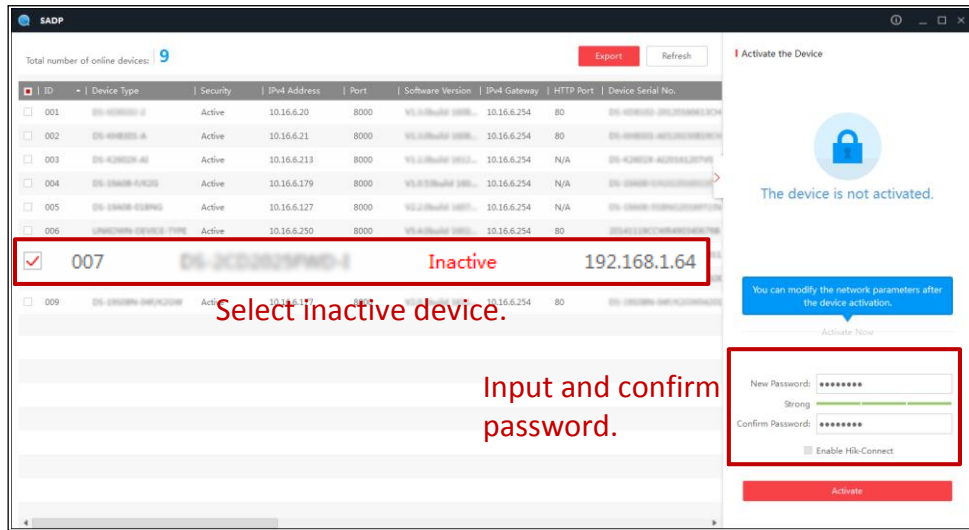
SADP

Total number of online devices: 9

Export Refresh

| ID | Device Type | Security | IPv4 Address | Port | Software Version | IPv4 Gateway | HTTP Port | Device Serial No. |
|---|---|---|---|---|---|---|---|---|
| 001 | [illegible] | Active | 10.16.6.20 | 8000 | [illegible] | 10.16.6.254 | 80 | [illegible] |
| 002 | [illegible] | Active | 10.16.6.21 | 8000 | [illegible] | 10.16.6.254 | 80 | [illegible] |
| 003 | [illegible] | Active | 10.16.6.213 | 8000 | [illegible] | 10.16.6.254 | N/A | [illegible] |
| 004 | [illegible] | Active | 10.16.6.179 | 8000 | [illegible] | 10.16.6.254 | N/A | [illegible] |
| 005 | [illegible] | Active | 10.16.6.127 | 8000 | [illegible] | 10.16.6.254 | N/A | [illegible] |
| 006 | UNKNOWN-DEVICE-TYPE | Active | 10.16.6.250 | 8000 | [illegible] | 10.16.6.254 | 80 | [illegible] |
| 007 | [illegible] | Inactive | 192.168.1.64 | | | | | |
| 009 | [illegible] | Active | 10.16.6.127 | 8000 | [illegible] | 10.16.6.254 | 80 | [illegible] |

Select inactive device.

Activate the Device

The device is not activated.

You can modify the network parameters after the device activation.

Activate Now

Input and confirm password.

New Password: ••••••••

Strong

Confirm Password: ••••••••

Enable Hik-Connect

Activate